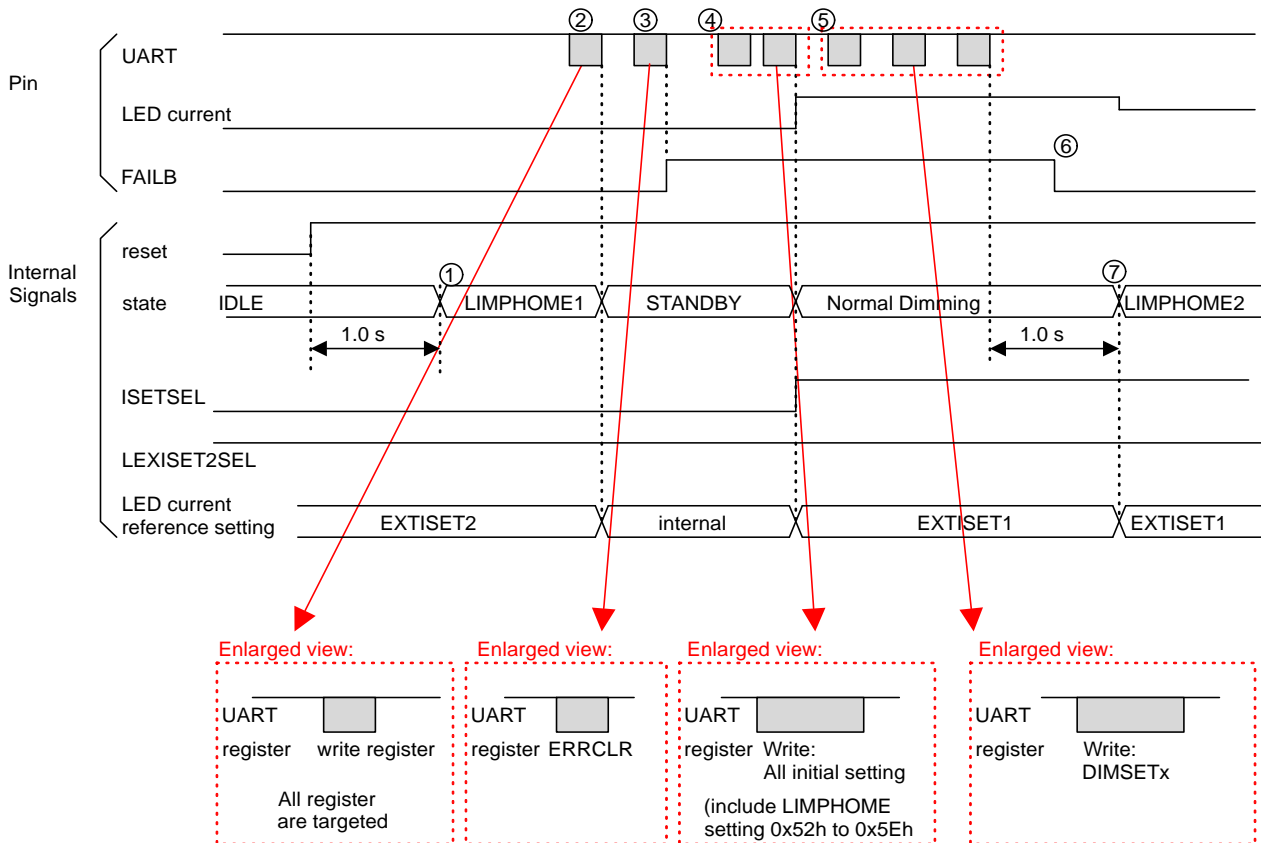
②　③　④　⑤

Pin

UART

LED current

FAILB

⑥

Internal Signals

reset

①　⑦

state

IDLE

LIMPHOME1

STANDBY

Normal Dimming

LIMPHOME2

1.0 s

1.0 s

ISETSEL

LEXISET2SEL

LED current reference setting

EXTISET2

internal

EXTISET1

EXTISET1

Enlarged view:

UART

register　write register

All register are targeted

Enlarged view:

UART

register　ERRCLR

Enlarged view:

UART

register　Write: All initial setting

(include LIMPHOME setting 0x52h to 0x5Eh

Enlarged view:

UART

register　Write: DIMSETx